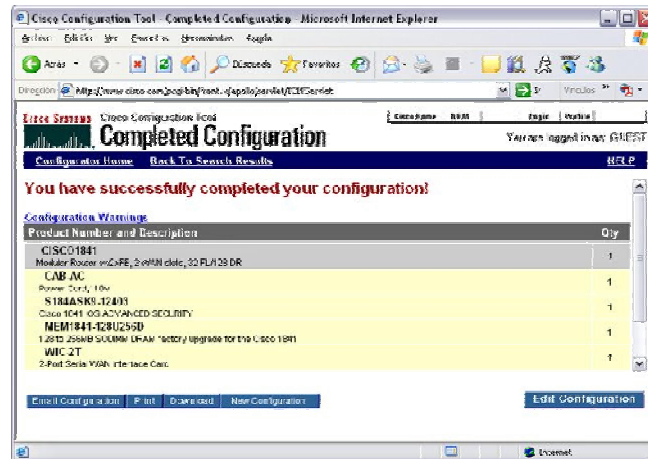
Cisco Configuration Tool - Completed Configuration - Microsoft Internet Explorer

Archivo Edición Ver Favoritos Herramientas Ayuda

Atrás Búsqueda Favoritos

Dirección http://www.cisco.com/pcgi-bin/front.x/apollo/servlet/ECIFServlet Ir Vínculos

Cisco Systems Cisco Configuration Tool
Completed Configuration

Cisco Home Help Login Profile

You are logged in as: GUEST

Configurator Home Back To Search Results HELP

You have successfully completed your configuration!

Configuration Warnings

| Product Number and Description | Qty |
|---|---|
| CISCO1841 Modular Router w/2xFE, 2 WAN slots, 32 FL/128 DR | 1 |
| CAB-AC Power Cord, 110v | 1 |
| S184ASK9-12403 Cisco 1841 IOS ADVANCED SECURITY | 1 |
| MEM1841-128U256D 128 to 256MB SODIMM DRAM Factory Upgrade for the Cisco 1841 | 1 |
| WIC-2T 2-Port Serial WAN Interface Card | 1 |

Email Configuration Print Download New Configuration

Edit Configuration

Internet